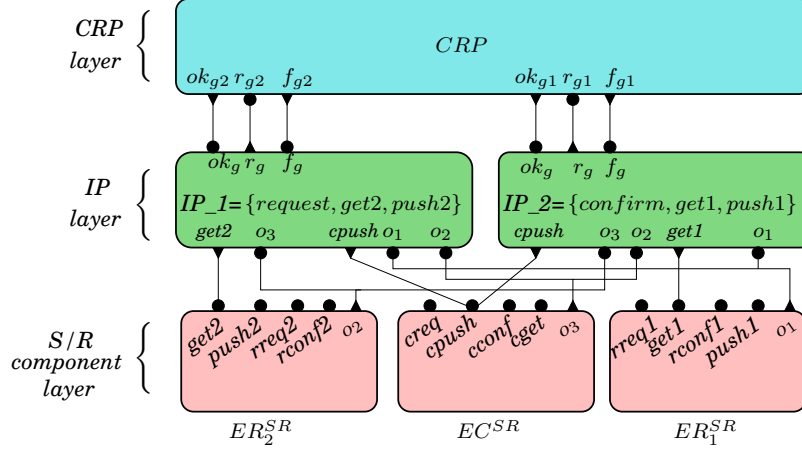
CRP layer

CRP

$ok_{g2}$ $r_{g2}$ $f_{g2}$

$ok_{g1}$ $r_{g1}$ $f_{g1}$

IP layer

$ok_g$ $r_g$ $f_g$

IP_1= $\{request, get2, push2\}$

get2 $o_3$ cpush $o_1$ $o_2$

$ok_g$ $r_g$ $f_g$

IP_2= $\{confirm, get1, push1\}$

cpush $o_3$ $o_2$ get1 $o_1$

S/R component layer

get2 push2 rreq2 rconf2 $o_2$

creq cpush cconf cget $o_3$

rreq1 get1 rconf1 push1 $o_1$

$ER_2^{SR}$

$EC^{SR}$

$ER_1^{SR}$